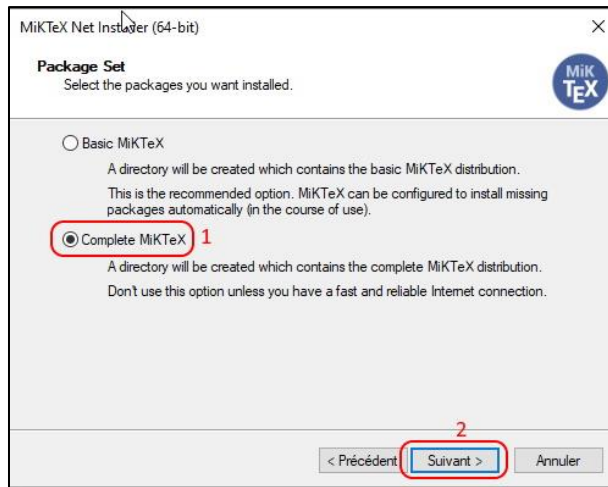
MiKTeX Net Installer (64-bit)

×

Package Set

Select the packages you want installed.

MiK TEX

Basic MiKTeX

A directory will be created which contains the basic MiKTeX distribution.

This is the recommended option. MiKTeX can be configured to install missing packages automatically (in the course of use).

Complete MiKTeX 1

A directory will be created which contains the complete MiKTeX distribution.

Don't use this option unless you have a fast and reliable Internet connection.

2

< Précédent

Suivant >

Annuler